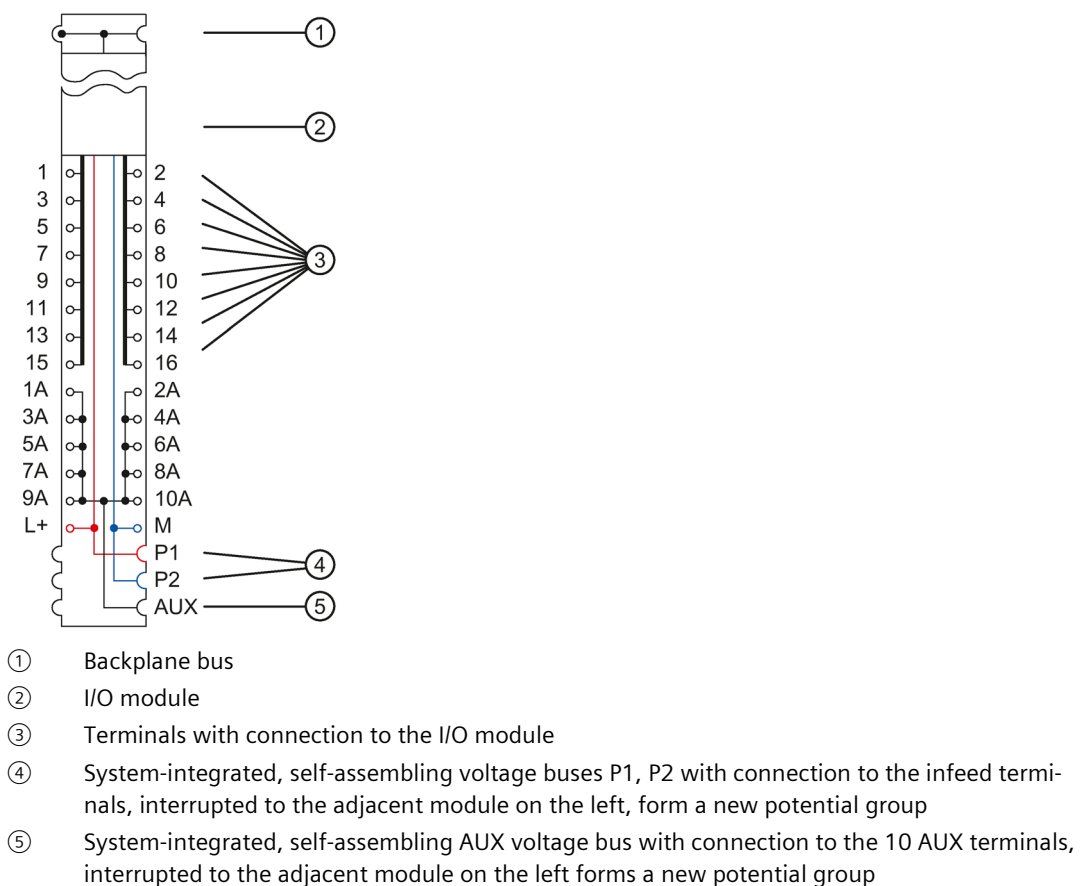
①

②

1 2
3 4
5 6
7 8
9 10
11 12
13 14
15 16
1A 2A
3A 4A
5A 6A
7A 8A
9A 10A
L+ M
P1
P2
AUX

③

④

⑤

① Backplane bus

② I/O module

③ Terminals with connection to the I/O module

④ System-integrated, self-assembling voltage buses P1, P2 with connection to the infeed terminals, interrupted to the adjacent module on the left, form a new potential group

⑤ System-integrated, self-assembling AUX voltage bus with connection to the 10 AUX terminals, interrupted to the adjacent module on the left forms a new potential group